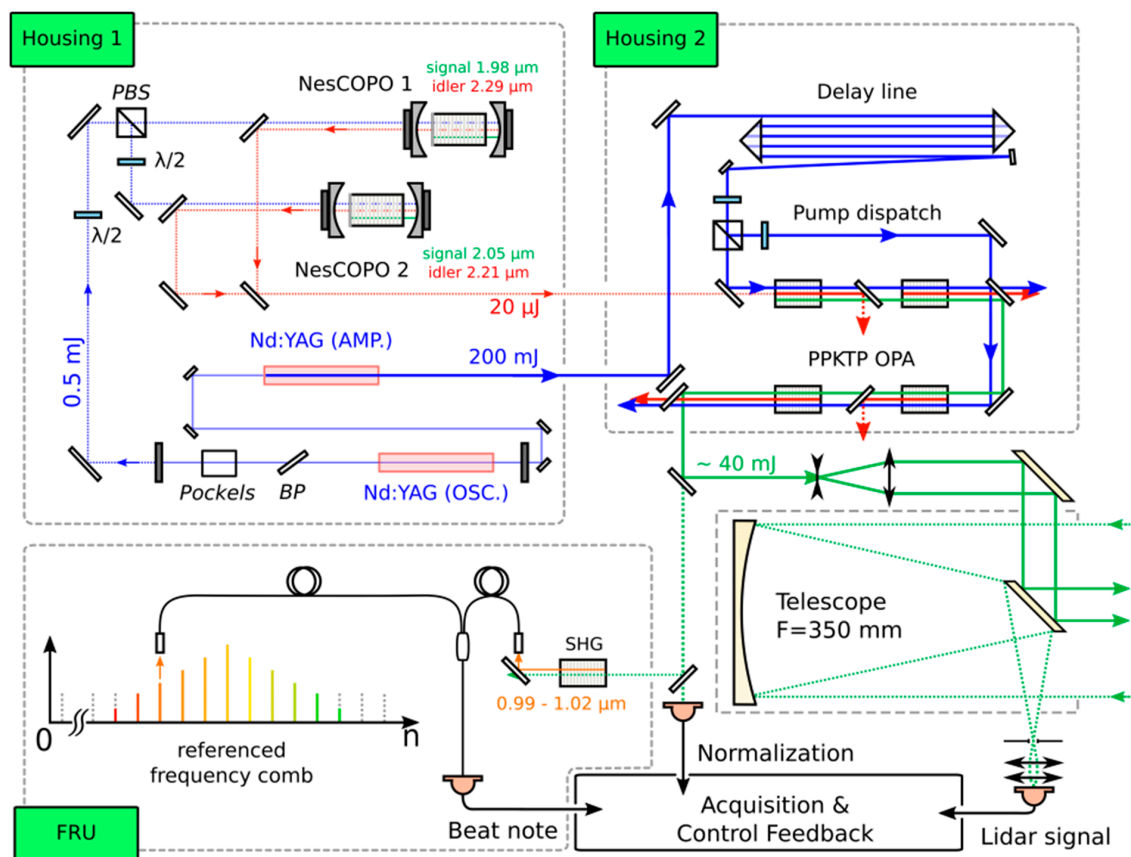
Housing 1

PBS

NesCOPO 1

signal 1.98 µm
idler 2.29 µm

λ/2

λ/2

NesCOPO 2

signal 2.05 µm
idler 2.21 µm

20 µJ

0.5 mJ

Nd:YAG (AMP.)

200 mJ

Pockels

BP

Nd:YAG (OSC.)

Housing 2

Delay line

Pump dispatch

PPKTP OPA

~ 40 mJ

Telescope
F=350 mm

SHG

0.99 - 1.02 µm

0

n

referenced
frequency comb

Normalization

Acquisition &
Control Feedback

Beat note

Lidar signal

FRU